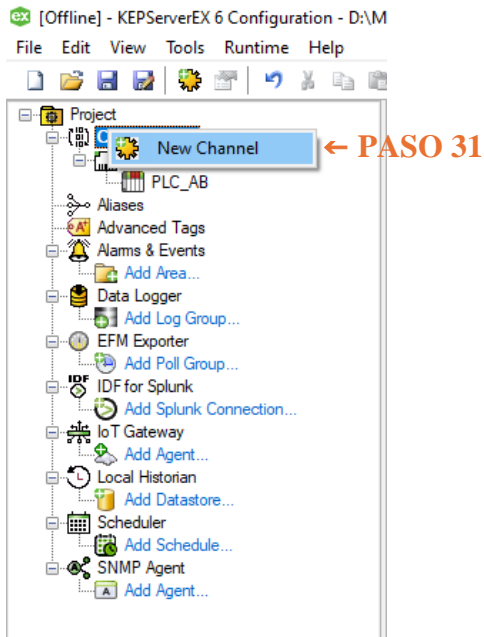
[Offline] - KEPServerEX 6 Configuration - D:\M

File Edit View Tools Runtime Help

Project
New Channel
← PASO 31
PLC_AB
Aliases
Advanced Tags
Alarms & Events
Add Area...
Data Logger
Add Log Group...
EFM Exporter
Add Poll Group...
IDF for Splunk
Add Splunk Connection...
IoT Gateway
Add Agent...
Local Historian
Add Datastore...
Scheduler
Add Schedule...
SNMP Agent
Add Agent...